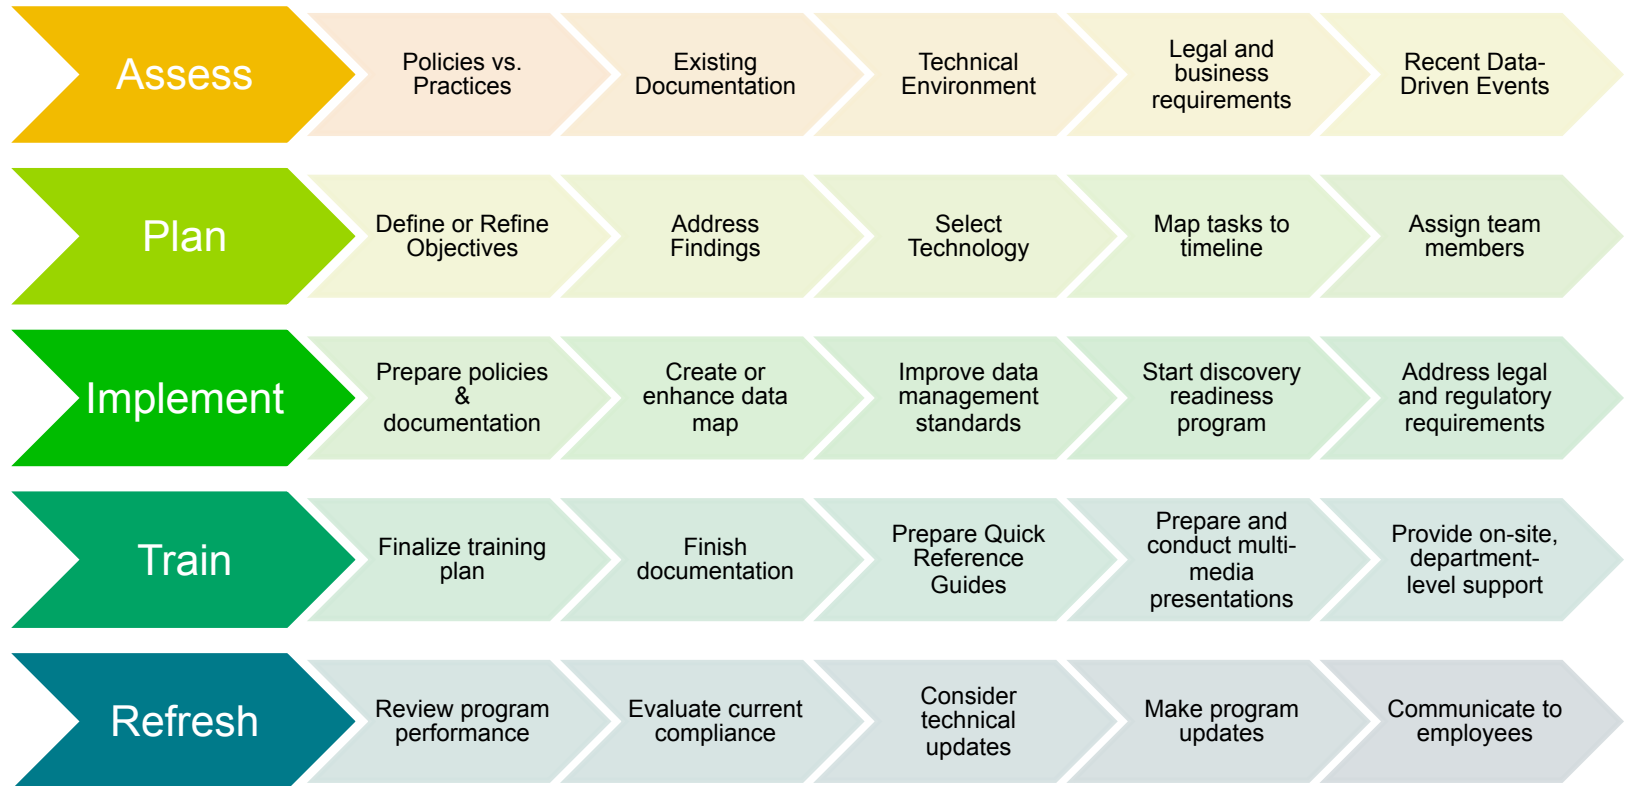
Assess

Policies vs. Practices

Existing Documentation

Technical Environment

Legal and business requirements

Recent Data-Driven Events

Plan

Define or Refine Objectives

Address Findings

Select Technology

Map tasks to timeline

Assign team members

Implement

Prepare policies & documentation

Create or enhance data map

Improve data management standards

Start discovery readiness program

Address legal and regulatory requirements

Train

Finalize training plan

Finish documentation

Prepare Quick Reference Guides

Prepare and conduct multi-media presentations

Provide on-site, department-level support

Refresh

Review program performance

Evaluate current compliance

Consider technical updates

Make program updates

Communicate to employees